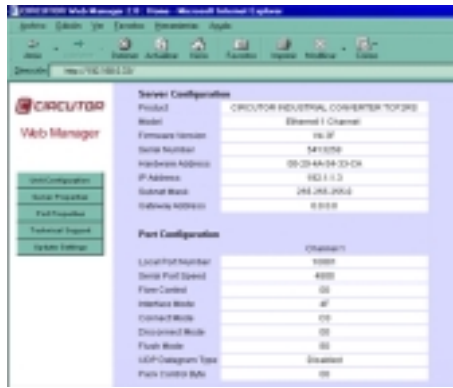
CIRCUTOR Web Manager 1.0 - Home - Microsoft Internet Explorer

Archivo Edición Ver Favoritos Herramientas Ayuda

Atrás Detener Actualizar Inicio Favoritos Imprimir Modificar Correo

Dirección http://192.168.0.33/

CIRCUTOR

Web Manager

Unit Configuration
Serial Properties
Port Properties
Technical Support
Update Settings

Server Configuration

| | |
|---|---|
| Product | CIRCUTOR INDUSTRIAL CONVERTER TCP2RS |
| Model | Ethernet 1 Channel |
| Firmware Version | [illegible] |
| Serial Number | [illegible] |
| Hardware Address | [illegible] |
| IP Address | 192.1.1.3 |
| Subnet Mask | 255.255.255.0 |
| Gateway Address | 0.0.0.0 |

Port Configuration

| | Channel 1 |
|---|---|
| Local Port Number | 10001 |
| Serial Port Speed | 4800 |
| Flow Control | 00 |
| Interface Mode | 4F |
| Connect Mode | C0 |
| Disconnect Mode | 00 |
| Flush Mode | 00 |
| UDP Datagram Type | Disabled |
| Pack Control Byte | 00 |